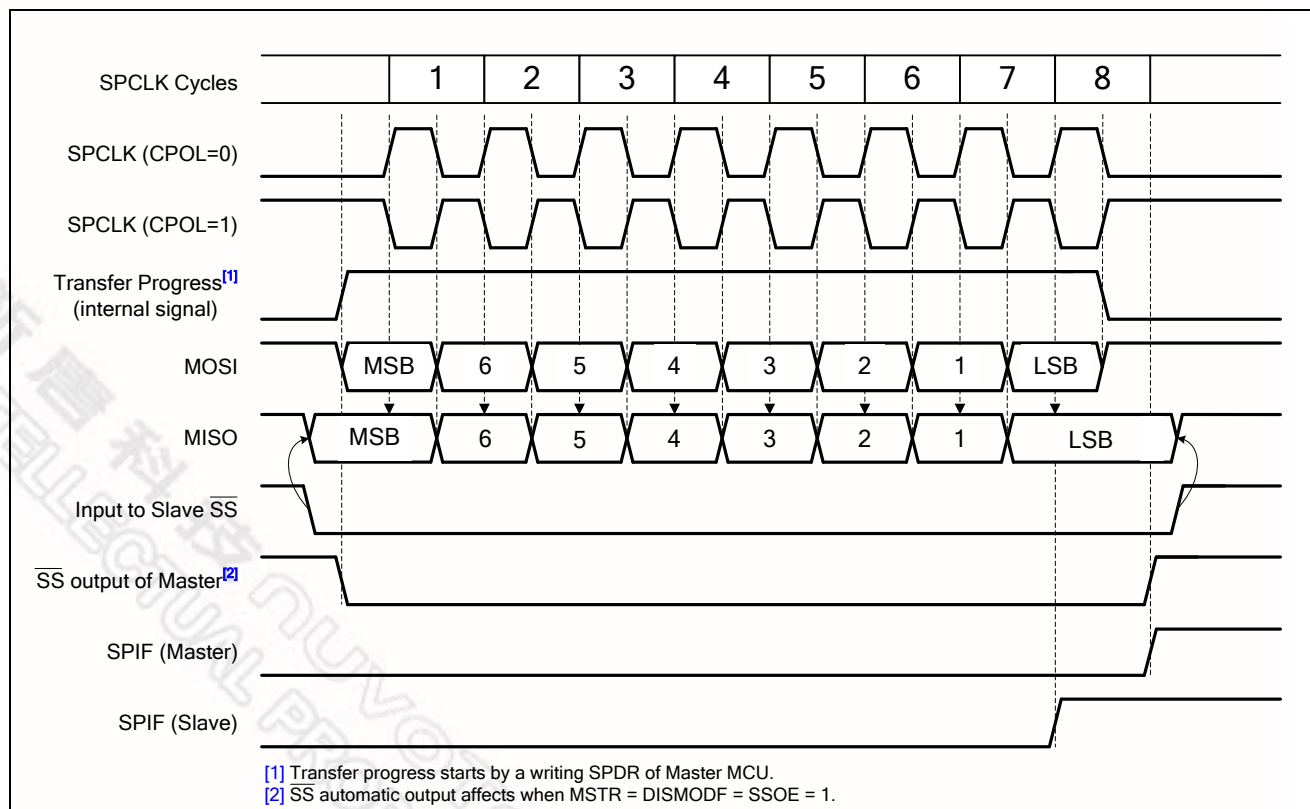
SPCLK Cycles
1
2
3
4
5
6
7
8

SPCLK (CPOL=0)

SPCLK (CPOL=1)

Transfer Progress$^{[1]}$
(internal signal)

MOSI
MSB
6
5
4
3
2
1
LSB

MISO
MSB
6
5
4
3
2
1
LSB

Input to Slave $\overline{SS}$

$\overline{SS}$ output of Master$^{[2]}$

SPIF (Master)

SPIF (Slave)

[1] Transfer progress starts by a writing SPDR of Master MCU.
[2] $\overline{SS}$ automatic output affects when MSTR = DISMODF = SSOE = 1.